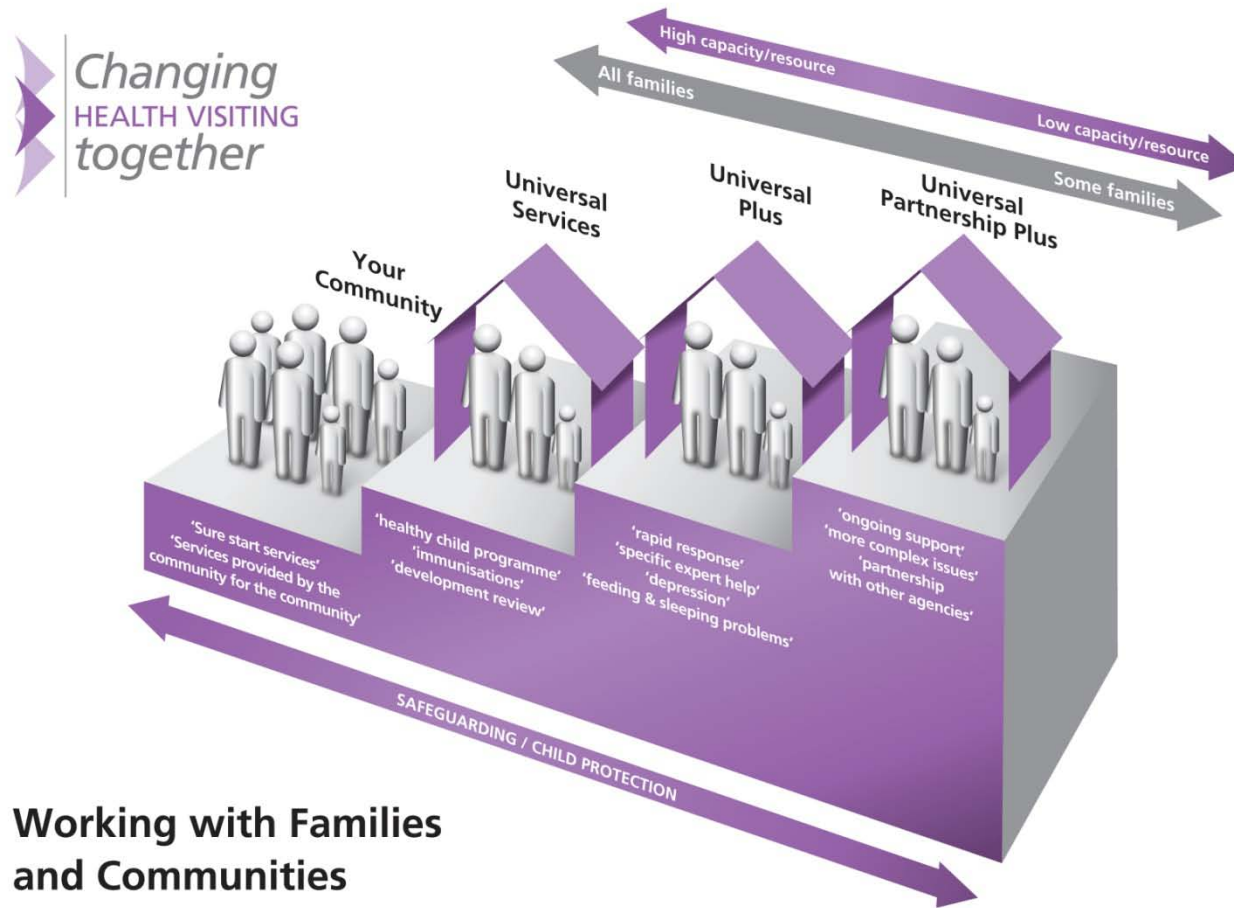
Changing
HEALTH VISITING
together

High capacity/resource
Low capacity/resource

All families
Some families

Your Community

Universal Services

Universal Plus

Universal Partnership Plus

'Sure start services'
'Services provided by the community for the community'

'healthy child programme'
'immunisations'
'development review'

'rapid response'
'specific expert help'
'depression'
'feeding & sleeping problems'

'ongoing support'
'more complex issues'
'partnership with other agencies'

SAFEGUARDING / CHILD PROTECTION

Working with Families and Communities